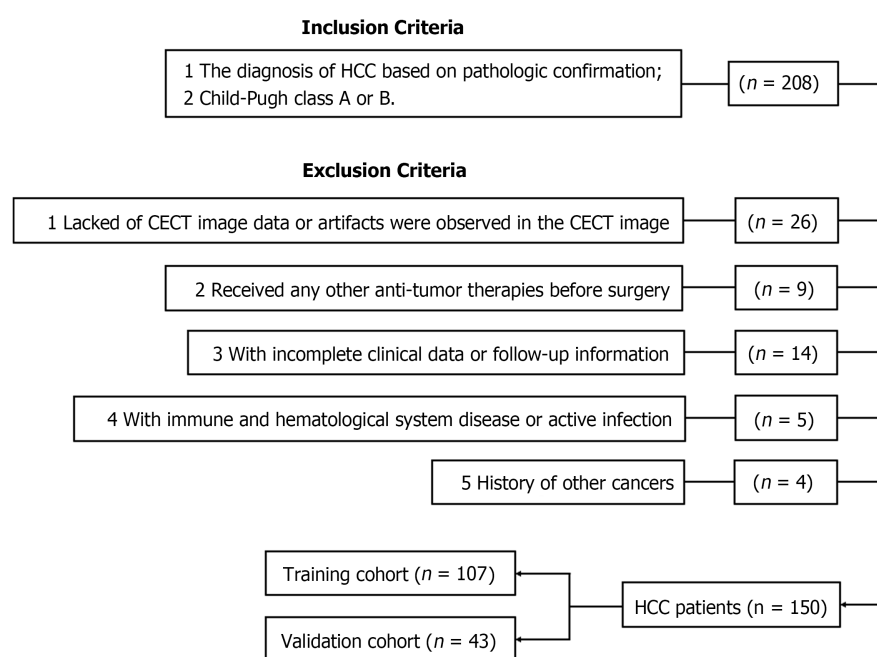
Inclusion Criteria

1 The diagnosis of HCC based on pathologic confirmation;
2 Child-Pugh class A or B.

($n$ = 208)

Exclusion Criteria

1 Lacked of CECT image data or artifacts were observed in the CECT image

($n$ = 26)

2 Received any other anti-tumor therapies before surgery

($n$ = 9)

3 With incomplete clinical data or follow-up information

($n$ = 14)

4 With immune and hematological system disease or active infection

($n$ = 5)

5 History of other cancers

($n$ = 4)

Training cohort ($n$ = 107)

Validation cohort ($n$ = 43)

HCC patients (n = 150)